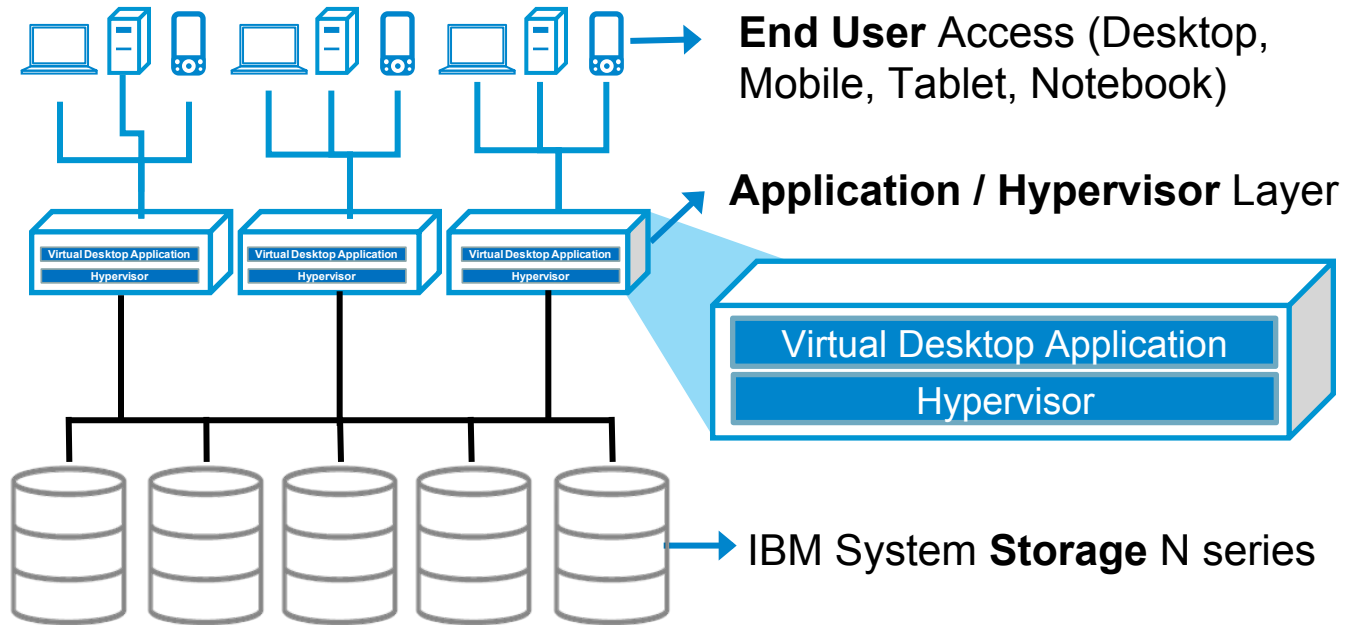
End User Access (Desktop, Mobile, Tablet, Notebook)

Virtual Desktop Application
Hypervisor

Virtual Desktop Application
Hypervisor

Virtual Desktop Application
Hypervisor

Application / Hypervisor Layer

Virtual Desktop Application
Hypervisor

IBM System Storage N series